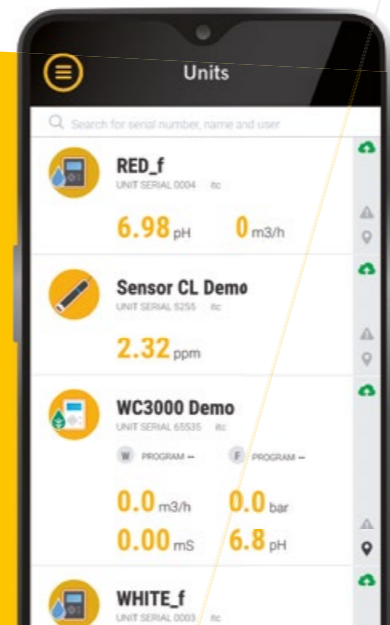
Units

Search for serial number, name and user

RED_f
UNIT SERIAL 0004 itc
6.98 pH 0 m3/h

Sensor CL Demo
UNIT SERIAL 5255 itc
2.32 ppm

WC3000 Demo
UNIT SERIAL 65535 itc
W PROGRAM --
F PROGRAM --
0.0 m3/h 0.0 bar
0.00 mS 6.8 pH

WHITE_f
UNIT SERIAL 0003 itc